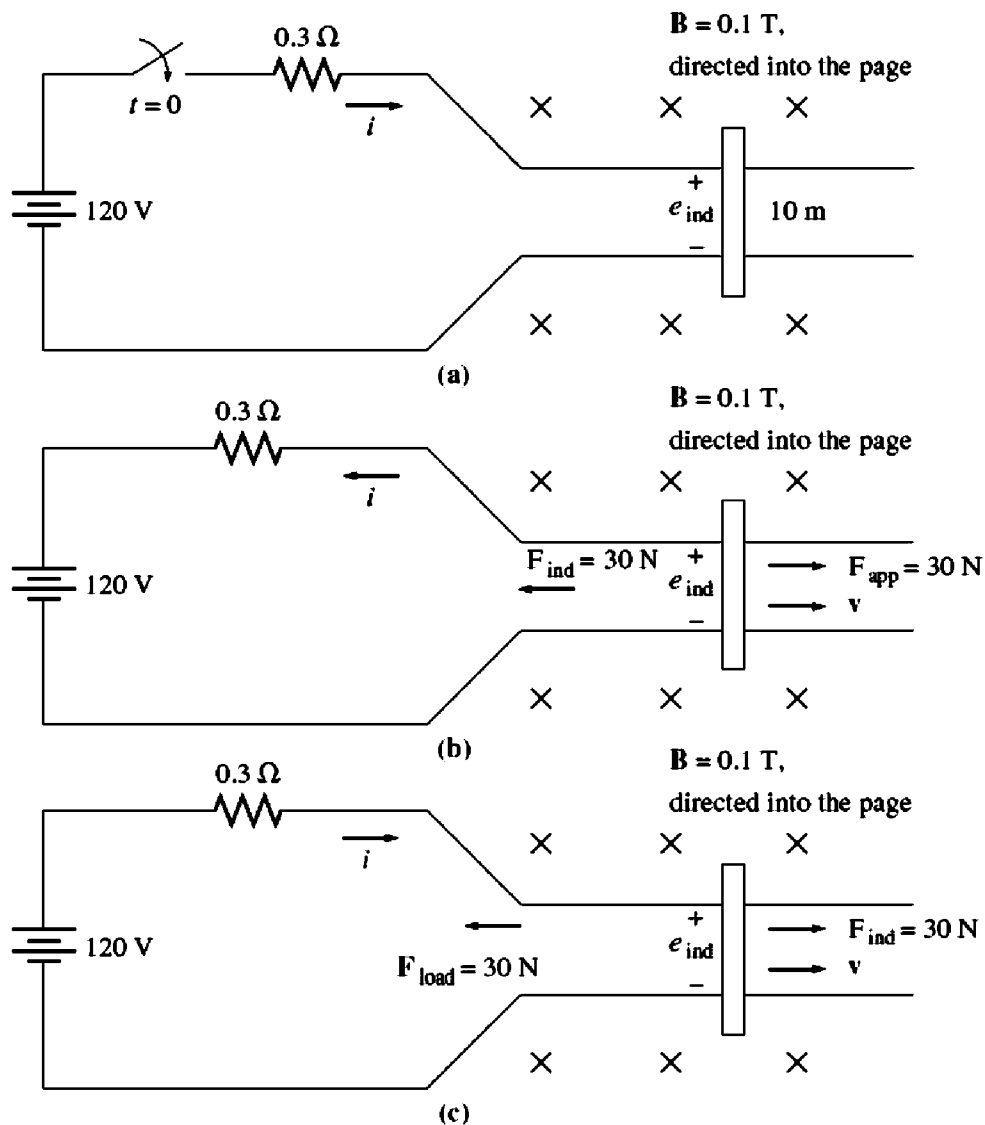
$t = 0$

0.3 Ω

$i$

**B** = 0.1 T, directed into the page

× × ×

120 V

+
$e_{ind}$
−

10 m

× × ×

(a)

0.3 Ω

$i$

**B** = 0.1 T, directed into the page

× × ×

120 V

$\mathbf{F}_{ind}$ = 30 N

+
$e_{ind}$
−

$\mathbf{F}_{app}$ = 30 N

**v**

× × ×

(b)

0.3 Ω

$i$

**B** = 0.1 T, directed into the page

× × ×

120 V

$\mathbf{F}_{load}$ = 30 N

+
$e_{ind}$
−

$\mathbf{F}_{ind}$ = 30 N

**v**

× × ×

(c)